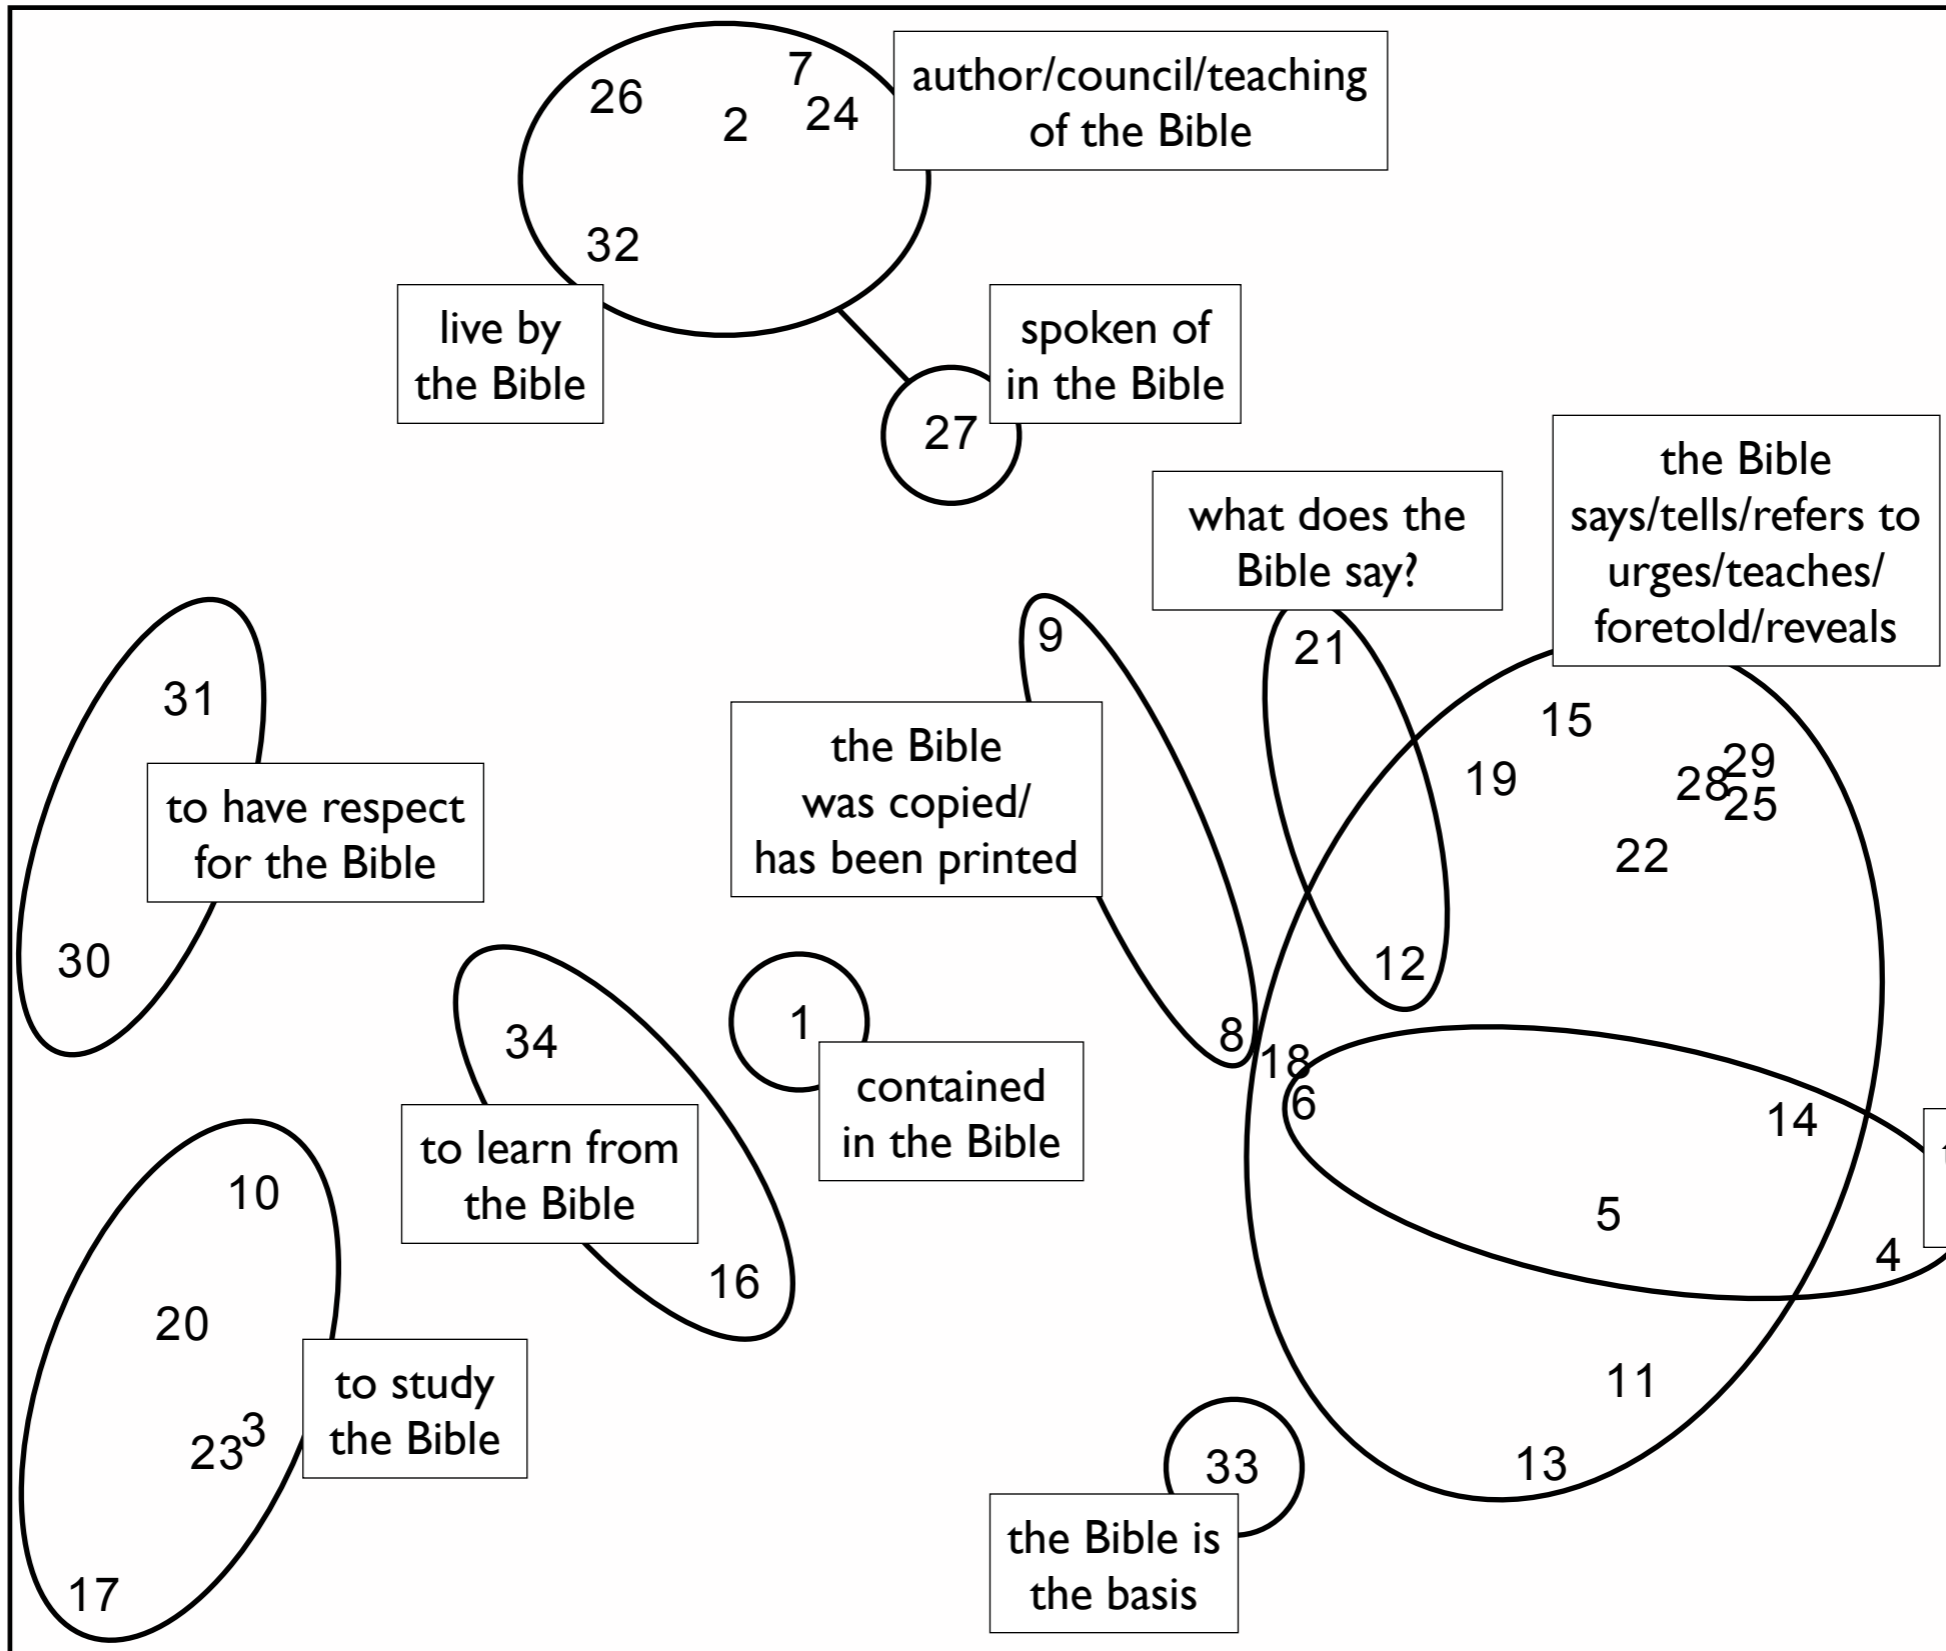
26
7
2
24
32

author/council/teaching of the Bible

live by the Bible

27

spoken of in the Bible

what does the Bible say?

the Bible says/tells/refers to urges/teaches/ foretold/reveals

9
21
31

to have respect for the Bible

30

the Bible was copied/ has been printed

15
19
28
29
25
22
12
8
18
6
14
5
4
11
13

34

1

contained in the Bible

to learn from the Bible

16

10
20
23
3
17

to study the Bible

33

the Bible is the basis